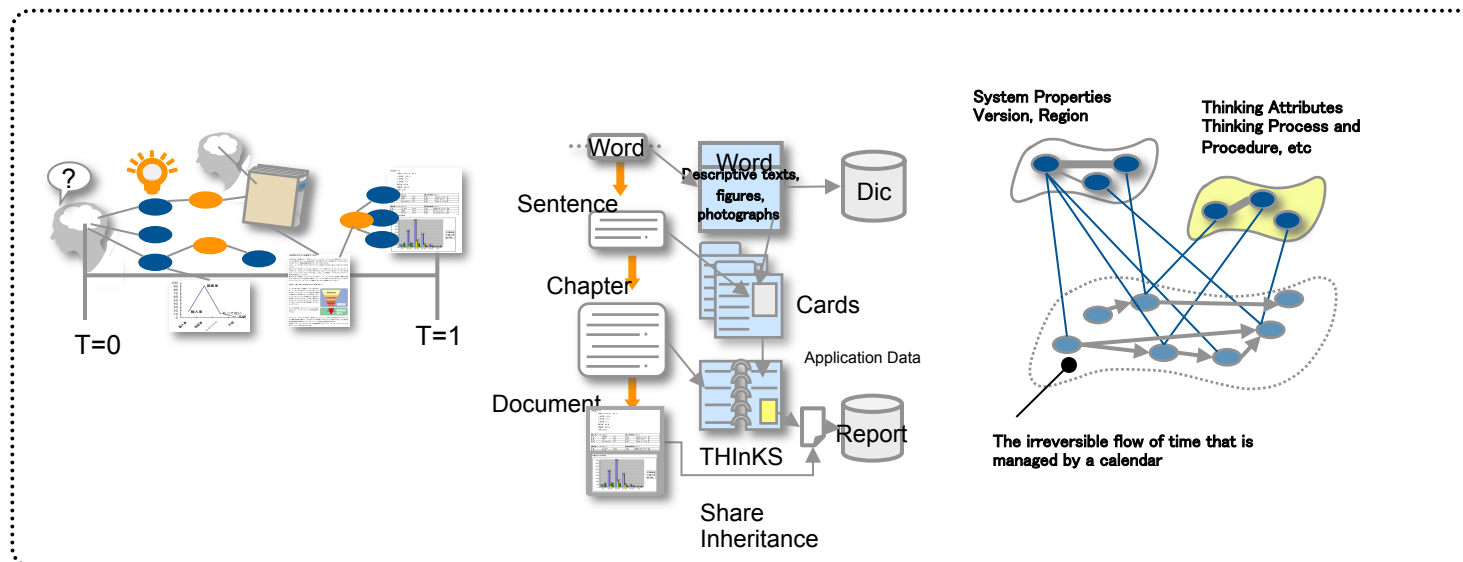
?

T=0

T=1

Word

Sentence

Chapter

Document

Word
Descriptive texts, figures, photographs

Dic

Cards

Application Data

THInKS

Report

Share
Inheritance

System Properties
Version, Region

Thinking Attributes
Thinking Process and Procedure, etc

The irreversible flow of time that is managed by a calendar